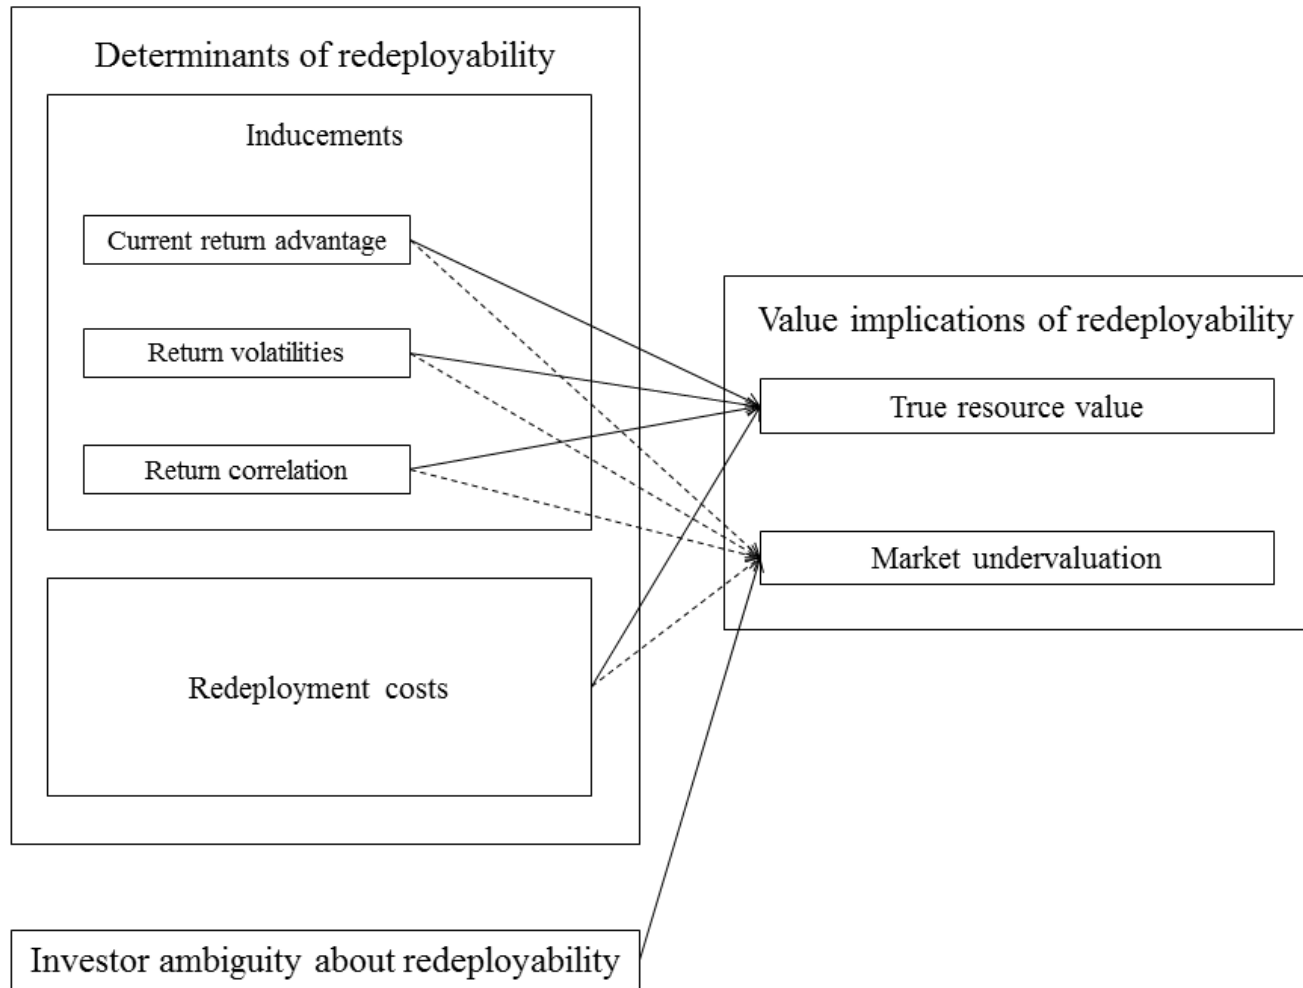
Determinants of redeployability

Inducements

Current return advantage

Return volatilities

Return correlation

Redeployment costs

Value implications of redeployability

True resource value

Market undervaluation

Investor ambiguity about redeployability